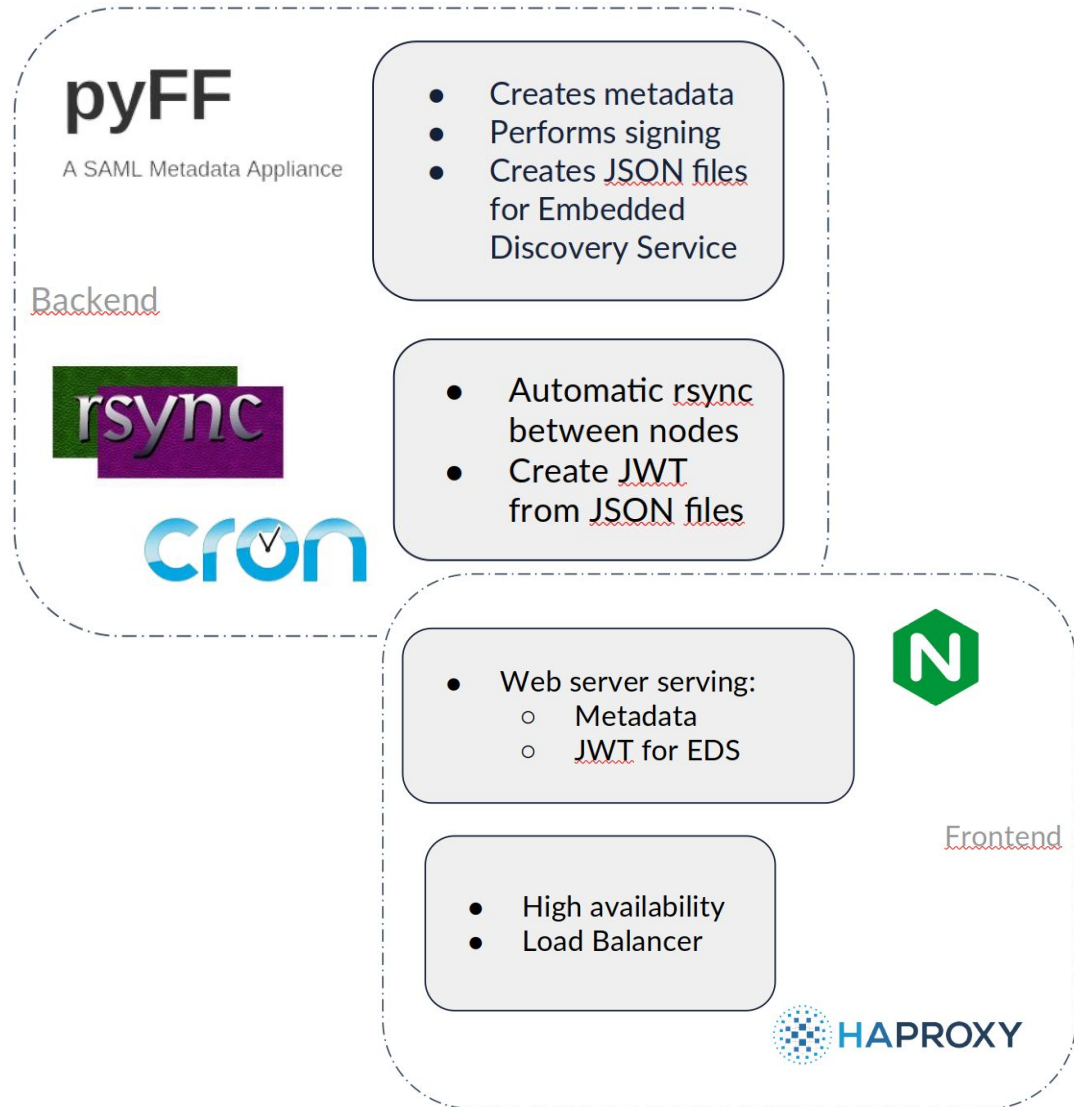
pyFF

A SAML Metadata Appliance

- Creates metadata
- Performs signing
- Creates JSON files for Embedded Discovery Service

Backend

rsync

cron

- Automatic rsync between nodes
- Create JWT from JSON files

- Web server serving:
  - Metadata
  - JWT for EDS

N

Frontend

- High availability
- Load Balancer

HAPROXY